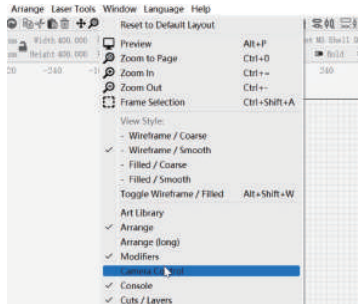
Arrange Laser Tools Window Language Help

Width 400.000
Height 400.000
20 -240 -1
Reset to Default Layout
Preview Alt+P
Zoom to Page Ctrl+0
Zoom In Ctrl++
Zoom Out Ctrl+-
Frame Selection Ctrl+Shift+A
View Style:
- Wireframe / Coarse
- Wireframe / Smooth
- Filled / Coarse
- Filled / Smooth
Toggle Wireframe / Filled Alt+Shift+W
Art Library
Arrange
Arrange (long)
Modifiers
Camera C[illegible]
Console
Cuts / Layers
Bold
240